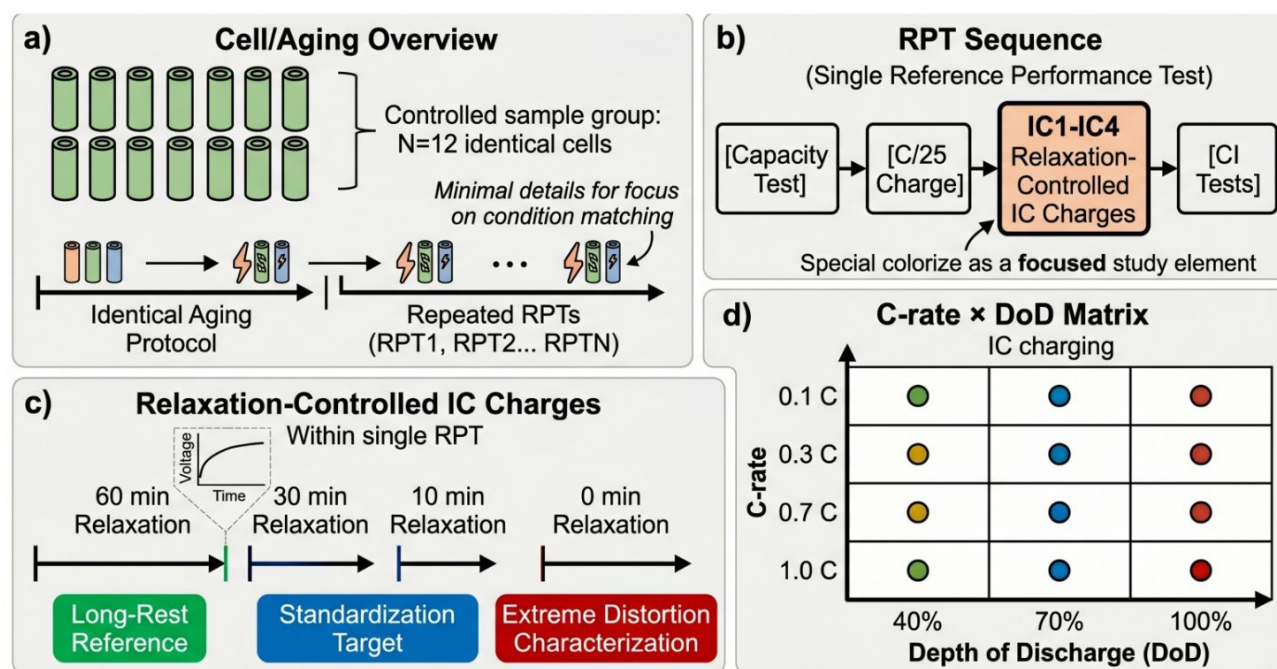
a) Cell/Aging Overview

Controlled sample group: N=12 identical cells

Minimal details for focus on condition matching

Identical Aging Protocol

Repeated RPTs (RPT1, RPT2... RPTN)

b) RPT Sequence
(Single Reference Performance Test)

[Capacity Test] → [C/25 Charge] → IC1-IC4 Relaxation-Controlled IC Charges → [CI Tests]

Special colorize as a **focused** study element

c) Relaxation-Controlled IC Charges
Within single RPT

Voltage
Time

60 min Relaxation
30 min Relaxation
10 min Relaxation
0 min Relaxation

Long-Rest Reference
Standardization Target
Extreme Distortion Characterization

d) C-rate × DoD Matrix
IC charging

C-rate
0.1 C
0.3 C
0.7 C
1.0 C

40%
70%
100%
Depth of Discharge (DoD)